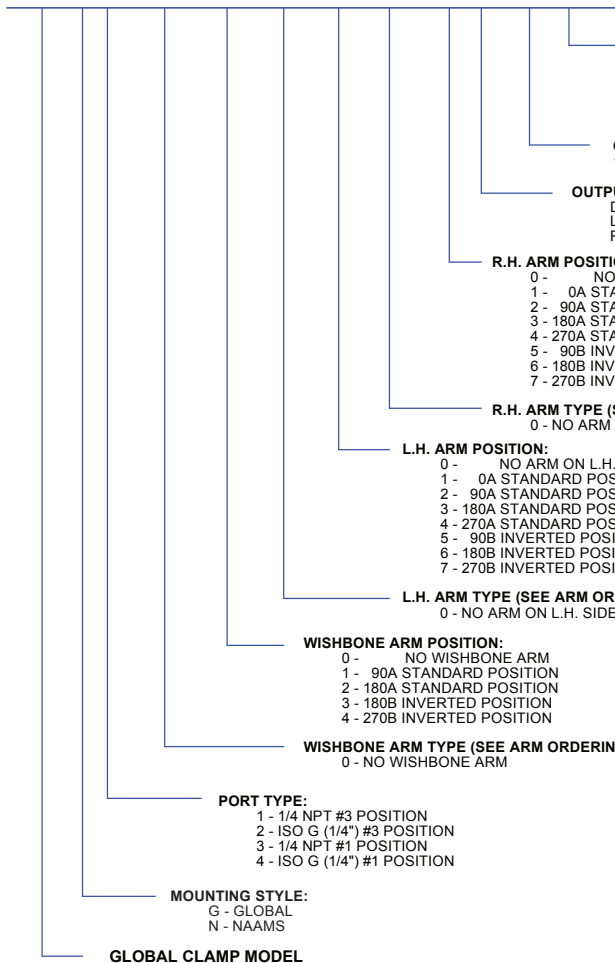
OUTP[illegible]
D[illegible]
L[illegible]
F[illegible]

R.H. ARM POSITI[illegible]
0 - NO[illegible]
1 - 0A STA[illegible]
2 - 90A STA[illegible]
3 - 180A STA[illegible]
4 - 270A STA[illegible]
5 - 90B INV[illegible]
6 - 180B INV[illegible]
7 - 270B INV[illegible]

R.H. ARM TYPE ([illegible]
0 - NO ARM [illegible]

L.H. ARM POSITION:
0 - NO ARM ON L.H.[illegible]
1 - 0A STANDARD POS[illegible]
2 - 90A STANDARD POS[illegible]
3 - 180A STANDARD POS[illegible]
4 - 270A STANDARD POS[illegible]
5 - 90B INVERTED POSI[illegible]
6 - 180B INVERTED POSI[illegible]
7 - 270B INVERTED POSI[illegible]

L.H. ARM TYPE (SEE ARM OR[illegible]
0 - NO ARM ON L.H. SIDE

WISHBONE ARM POSITION:
0 - NO WISHBONE ARM
1 - 90A STANDARD POSITION
2 - 180A STANDARD POSITION
3 - 180B INVERTED POSITION
4 - 270B INVERTED POSITION

WISHBONE ARM TYPE (SEE ARM ORDERIN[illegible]
0 - NO WISHBONE ARM

PORT TYPE:
1 - 1/4 NPT #3 POSITION
2 - ISO G (1/4") #3 POSITION
3 - 1/4 NPT #1 POSITION
4 - ISO G (1/4") #1 POSITION

MOUNTING STYLE:
G - GLOBAL
N - NAAMS

GLOBAL CLAMP MODEL